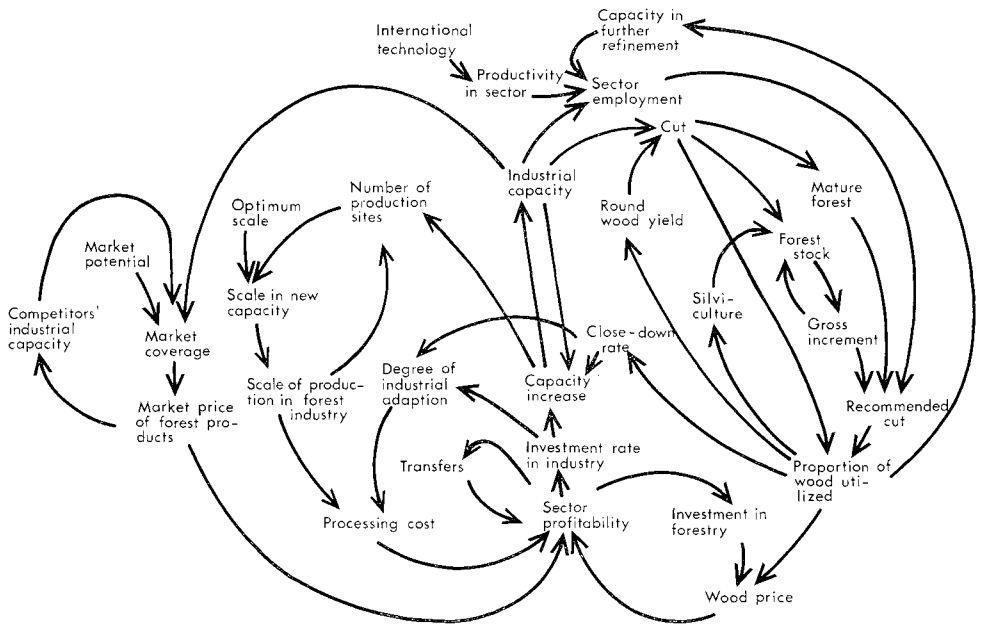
International technology

Productivity in sector

Capacity in further refinement

Sector employment

Cut

Industrial capacity

Mature forest

Round wood yield

Forest stock

Number of production sites

Optimum scale

Market potential

Scale in new capacity

Silvi-culture

Gross increment

Competitors' industrial capacity

Market coverage

Close-down rate

Degree of industrial adaption

Capacity increase

Scale of production in forest industry

Recommended cut

Market price of forest products

Investment rate in industry

Transfers

Proportion of wood utilized

Sector profitability

Investment in forestry

Processing cost

Wood price